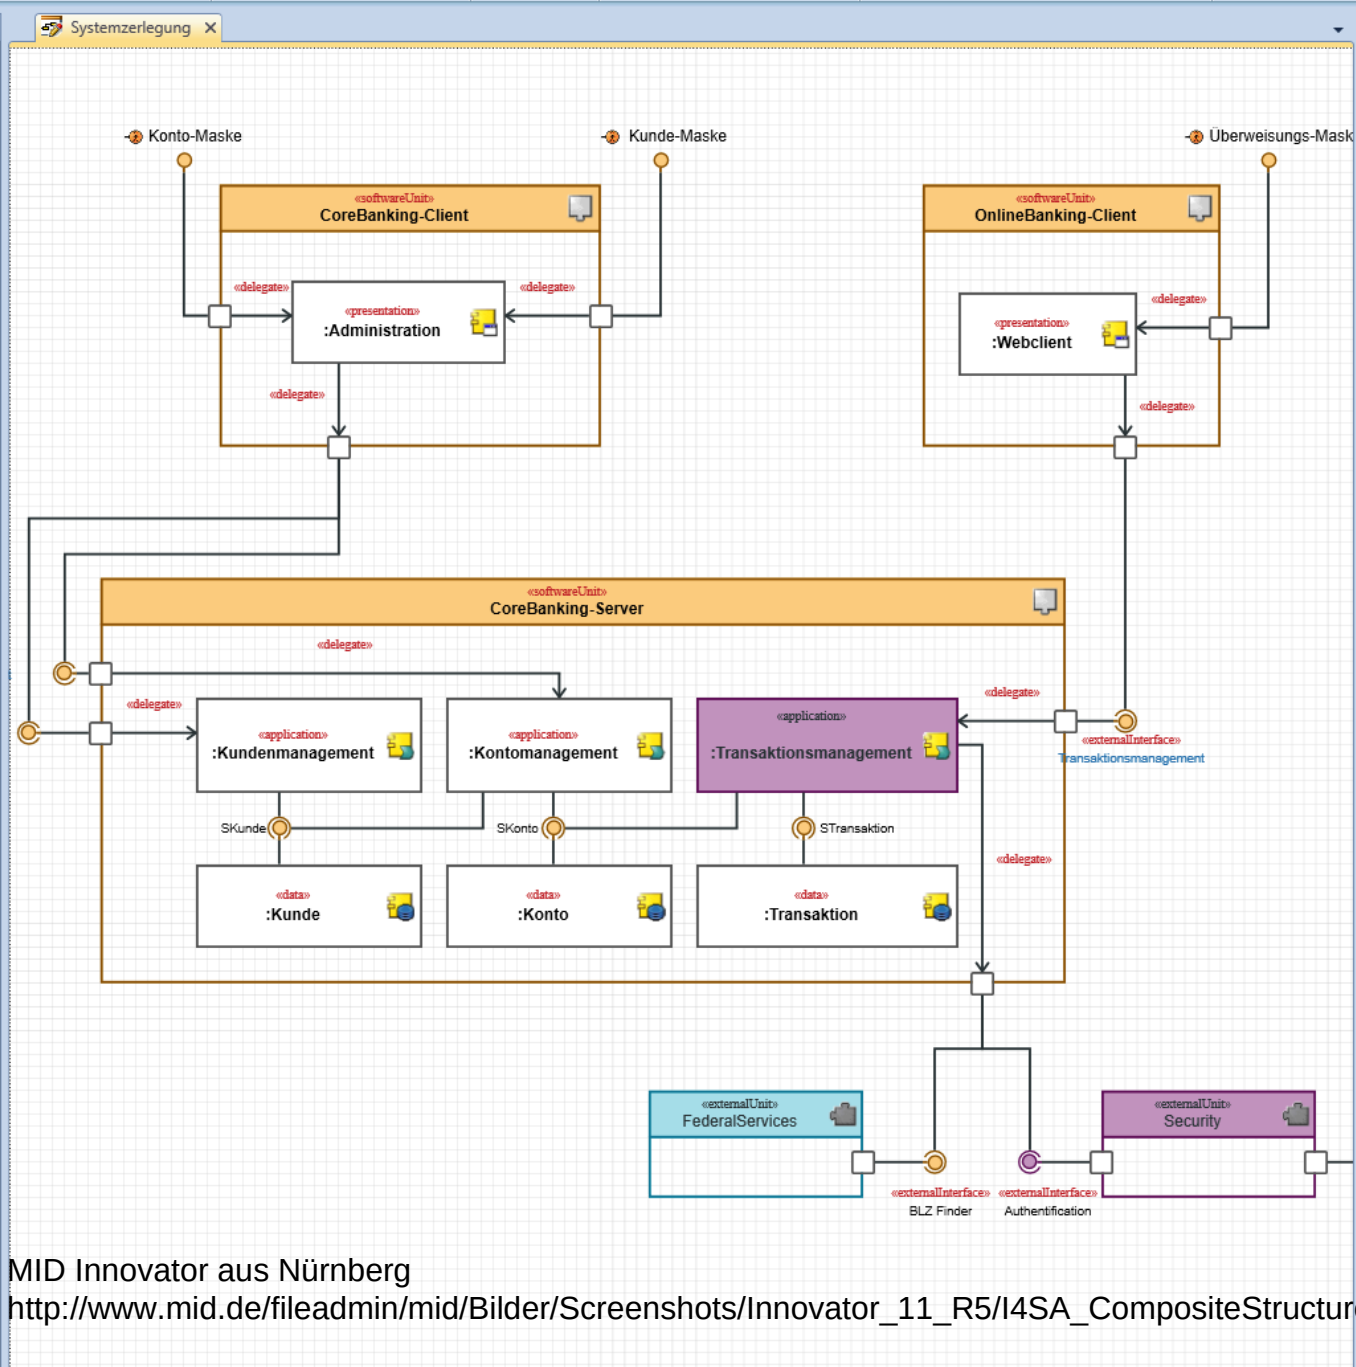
Systemzerlegung ×

Konto-Maske

Kunde-Maske

Überweisungs-Mask

«softwareUnit»
CoreBanking-Client

«delegate»

«presentation»
:Administration

«delegate»

«delegate»

«softwareUnit»
OnlineBanking-Client

«delegate»

«presentation»
:Webclient

«delegate»

«softwareUnit»
CoreBanking-Server

«delegate»

«delegate»

«application»
:Kundenmanagement

«application»
:Kontomanagement

«application»
:Transaktionsmanagement

«delegate»

«externalInterface»
Transaktionsmanagement

SKunde

SKonto

STransaktion

«delegate»

«data»
:Kunde

«data»
:Konto

«data»
:Transaktion

«externalUnit»
FederalServices

«externalUnit»
Security

«externalInterface»
BLZ Finder

«externalInterface»
Authentification

MID Innovator aus Nürnberg
http://www.mid.de/fileadmin/mid/Bilder/Screenshots/Innovator_11_R5/I4SA_CompositeStructur